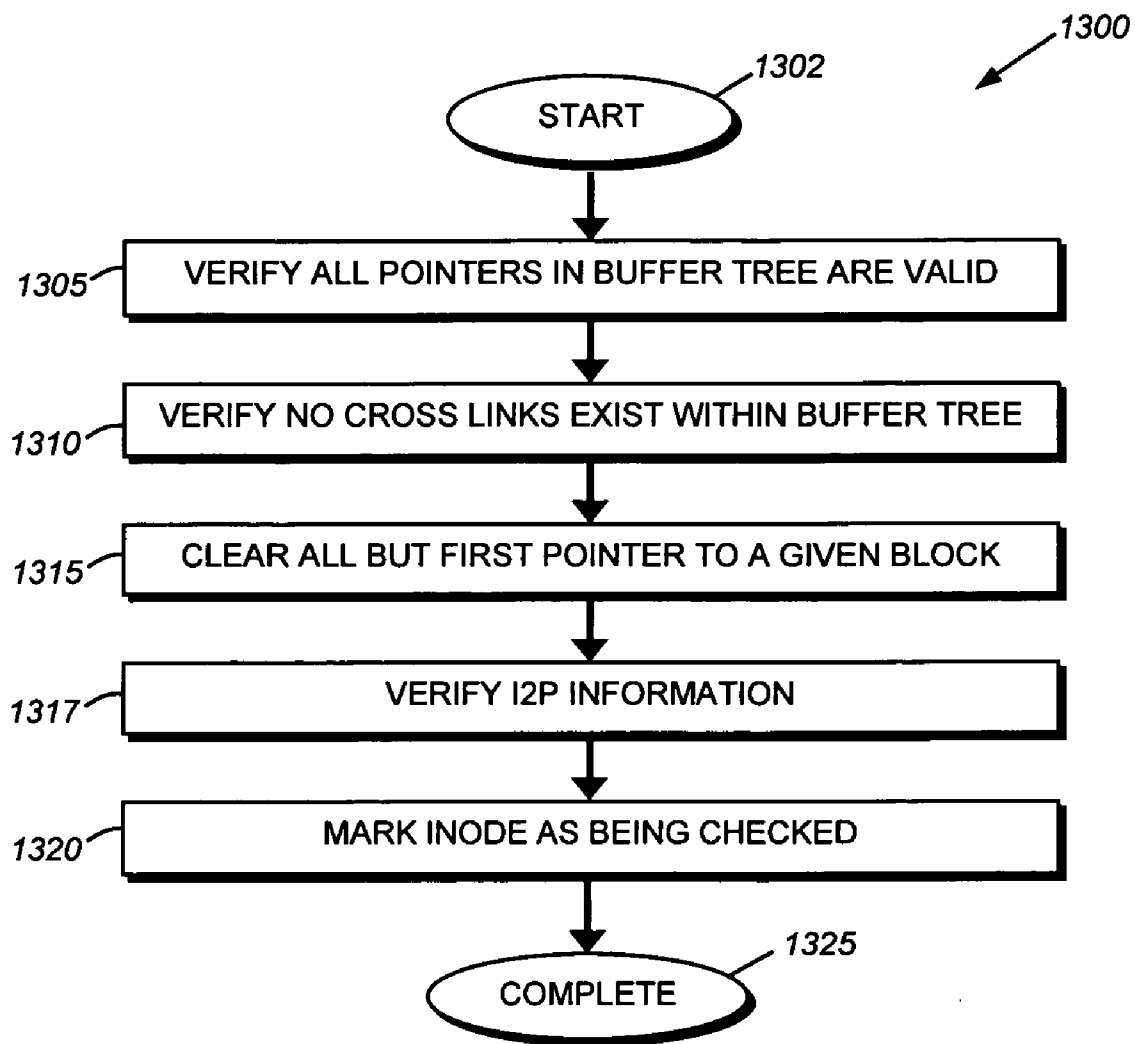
1300

1302

START

1305

VERIFY ALL POINTERS IN BUFFER TREE ARE VALID

1310

VERIFY NO CROSS LINKS EXIST WITHIN BUFFER TREE

1315

CLEAR ALL BUT FIRST POINTER TO A GIVEN BLOCK

1317

VERIFY I2P INFORMATION

1320

MARK INODE AS BEING CHECKED

1325

COMPLETE